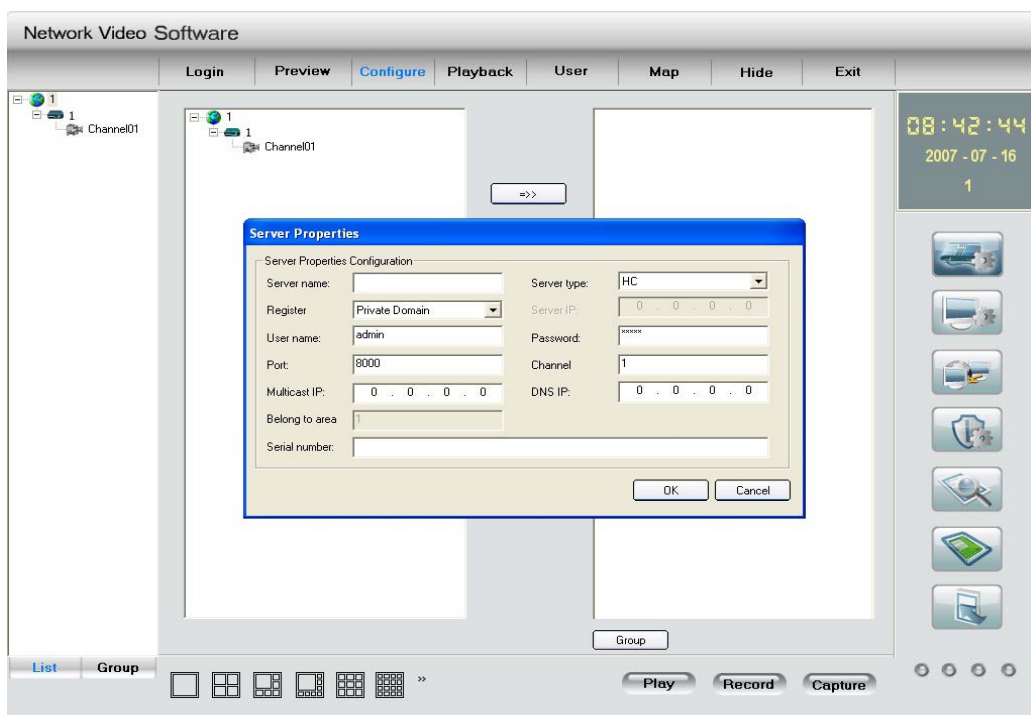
Network Video Software

Login | Preview | Configure | Playback | User | Map | Hide | Exit

1
1
Channel01

1
1
Channel01

=>>

08:42:44
2007 - 07 - 16
1

Server Properties

Server Properties Configuration

Server name:
Server type: HC
Register: Private Domain
Server IP: 0 . 0 . 0 . 0
User name: admin
Password: *****
Port: 8000
Channel: 1
Multicast IP: 0 . 0 . 0 . 0
DNS IP: 0 . 0 . 0 . 0
Belong to area: 1
Serial number:

OK
Cancel

Group

List | Group

»

Play
Record
Capture